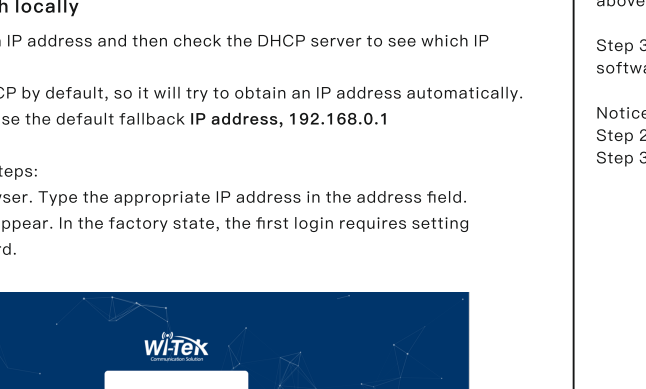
h locally

n IP address and then check the DHCP server to see which IP

CP by default, so it will try to obtain an IP address automatically. se the default fallback **IP address, 192.168.0.1**

teps:
wser. Type the appropriate IP address in the address field. appear. In the factory state, the first login requires setting rd.

Wi-Tek
Communication Solution

above

Step 3
softwa

Notice
Step 2
Step 3